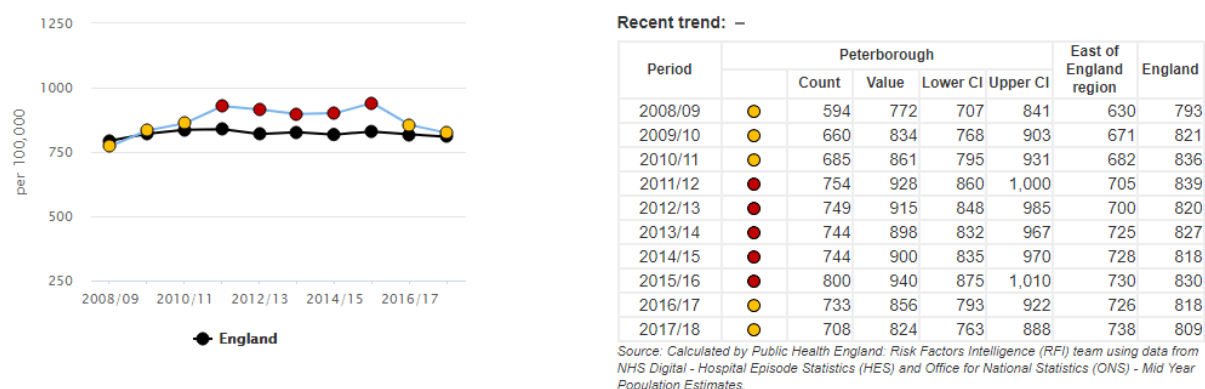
1250

1000

750

500

250

per 100,000

2008/09 2010/11 2012/13 2014/15 2016/17

England

Recent trend: –

| Period | Peterborough | | | | | East of England region | England |
|---|---|---|---|---|---|---|---|
| | | Count | Value | Lower CI | Upper CI | | |
| 2008/09 | | 594 | 772 | 707 | 841 | 630 | 793 |
| 2009/10 | | 660 | 834 | 768 | 903 | 671 | 821 |
| 2010/11 | | 685 | 861 | 795 | 931 | 682 | 836 |
| 2011/12 | | 754 | 928 | 860 | 1,000 | 705 | 839 |
| 2012/13 | | 749 | 915 | 848 | 985 | 700 | 820 |
| 2013/14 | | 744 | 898 | 832 | 967 | 725 | 827 |
| 2014/15 | | 744 | 900 | 835 | 970 | 728 | 818 |
| 2015/16 | | 800 | 940 | 875 | 1,010 | 730 | 830 |
| 2016/17 | | 733 | 856 | 793 | 922 | 726 | 818 |
| 2017/18 | | 708 | 824 | 763 | 888 | 738 | 809 |

Source: Calculated by Public Health England: Risk Factors Intelligence (RFI) team using data from NHS Digital - Hospital Episode Statistics (HES) and Office for National Statistics (ONS) - Mid Year Population Estimates.